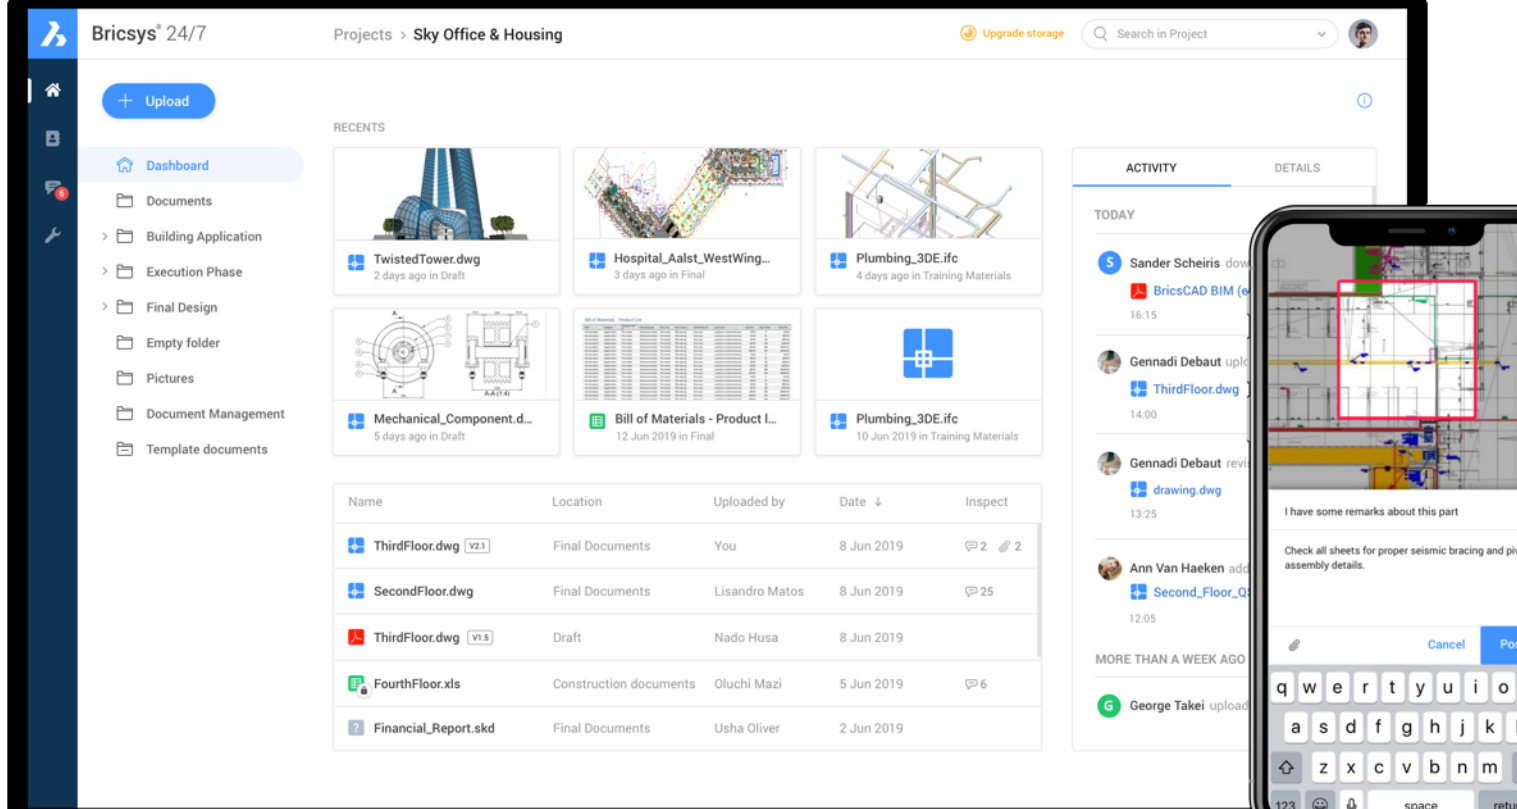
Bricsys® 24/7

Projects > Sky Office & Housing

Upgrade storage

Search in Project

Upload

Dashboard
Documents
Building Application
Execution Phase
Final Design
Empty folder
Pictures
Document Management
Template documents

RECENTS

TwistedTower.dwg
2 days ago in Draft

Hospital_Aalst_WestWing...
3 days ago in Final

Plumbing_3DE.ifc
4 days ago in Training Materials

Mechanical_Component.d...
5 days ago in Draft

Bill of Materials - Product l...
12 Jun 2019 in Final

Plumbing_3DE.ifc
10 Jun 2019 in Training Materials

| Name | Location | Uploaded by | Date ↓ | Inspect |
|---|---|---|---|---|
| ThirdFloor.dwg V2.1 | Final Documents | You | 8 Jun 2019 | 2 2 |
| SecondFloor.dwg | Final Documents | Lisandro Matos | 8 Jun 2019 | 25 |
| ThirdFloor.dwg V1.5 | Draft | Nado Husa | 8 Jun 2019 | |
| FourthFloor.xls | Construction documents | Oluchi Mazi | 5 Jun 2019 | 6 |
| Financial_Report.skd | Final Documents | Usha Oliver | 2 Jun 2019 | |

ACTIVITY
DETAILS

TODAY

Sander Scheiris dow
BricsCAD BIM (e
16:15

Gennadi Debaut uplo
ThirdFloor.dwg
14:00

Gennadi Debaut revi
drawing.dwg
13:25

Ann Van Haeken add
Second_Floor_Q
12:05

MORE THAN A WEEK AGO

George Takei upload

I have some remarks about this part

Check all sheets for proper seismic bracing and pi assembly details.

Cancel
Po

q w e r t y u i o
a s d f g h j k
z x c v b n m
123 space retu